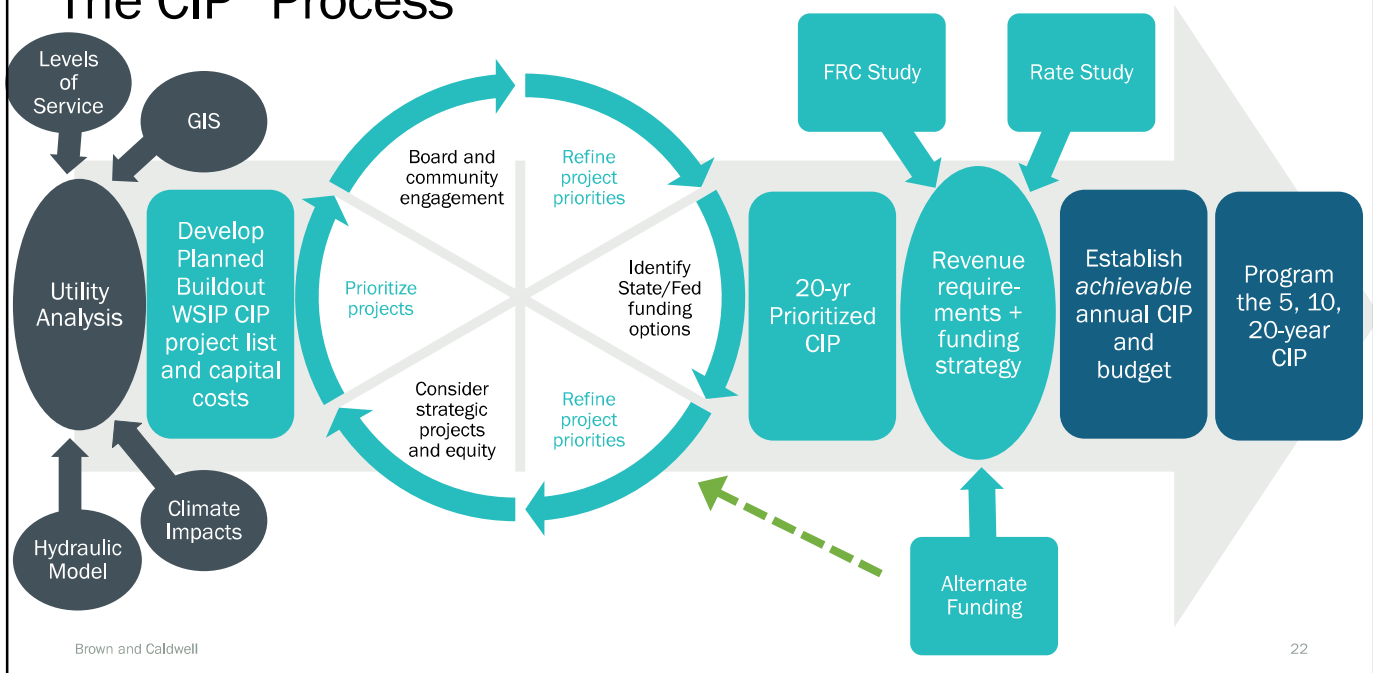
The CIP Process

Levels of Service

GIS

Utility Analysis

Hydraulic Model

Climate Impacts

Develop Planned Buildout WSIP CIP project list and capital costs

Board and community engagement

Refine project priorities

Prioritize projects

Identify State/Fed funding options

Consider strategic projects and equity

Refine project priorities

20-yr Prioritized CIP

FRC Study

Rate Study

Revenue require- + funding strategy

Alternate Funding

Establish *achievable* annual CIP and budget

Program the 5, 10, 20-year CIP

Brown and Caldwell

22